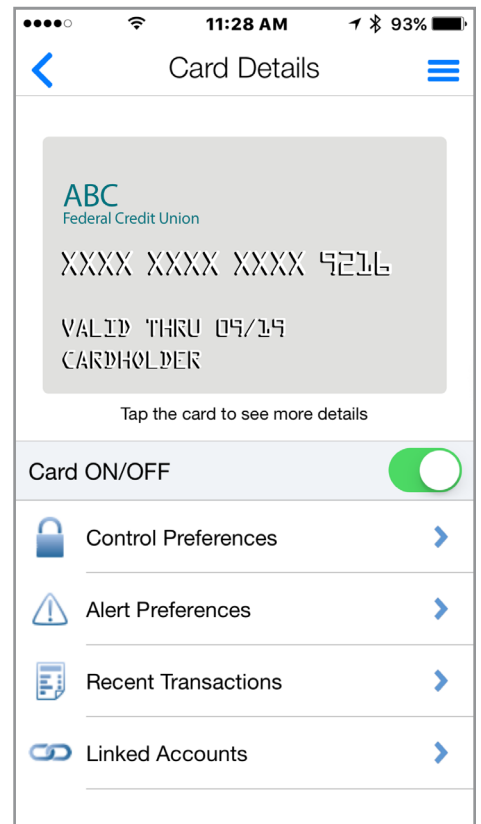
11:28 AM

93%

Card Details

ABC
Federal Credit Union

XXXX XXXX XXXX 9216

VALID THRU 09/19
CARDHOLDER

Tap the card to see more details

Card ON/OFF

Control Preferences

Alert Preferences

Recent Transactions

Linked Accounts